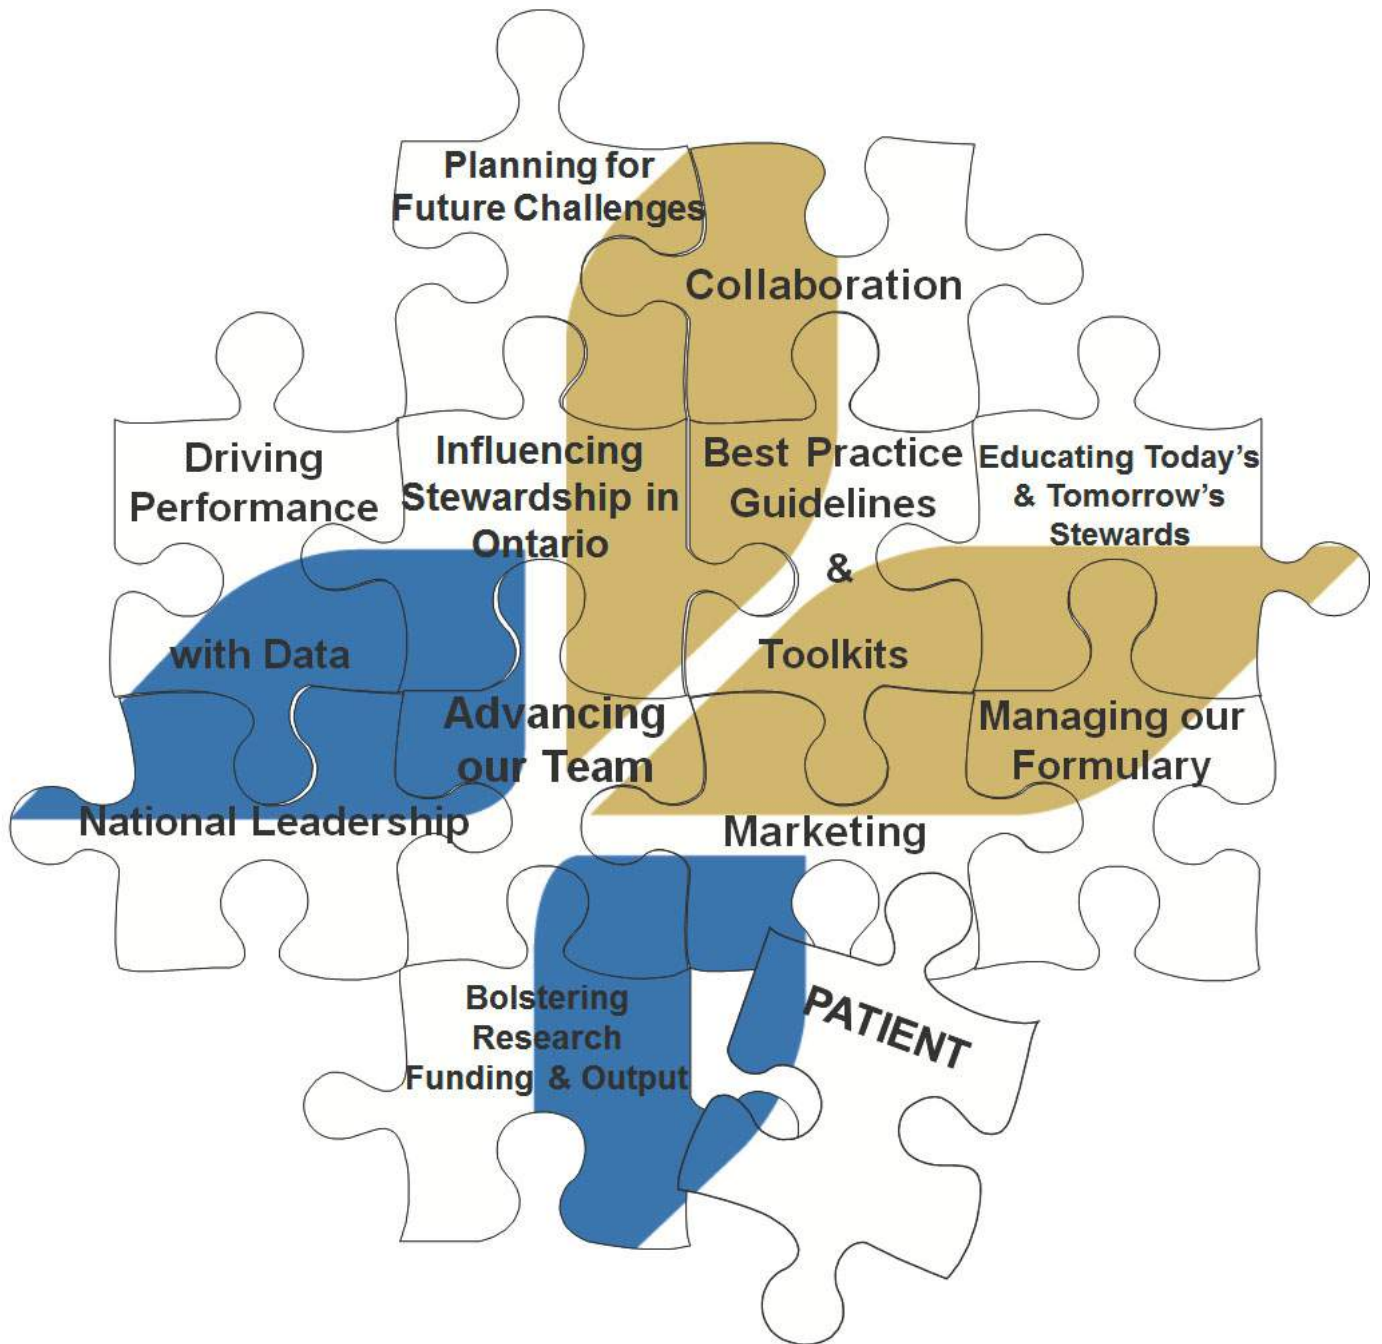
Planning for Future Challenges

Collaboration

Driving Performance

with Data

Influencing Stewardship in Ontario

Best Practice Guidelines & Toolkits

Educating Today's & Tomorrow's Stewards

Advancing our Team

Managing our Formulary

National Leadership

Marketing

Bolstering Research Funding & Output

PATIENT